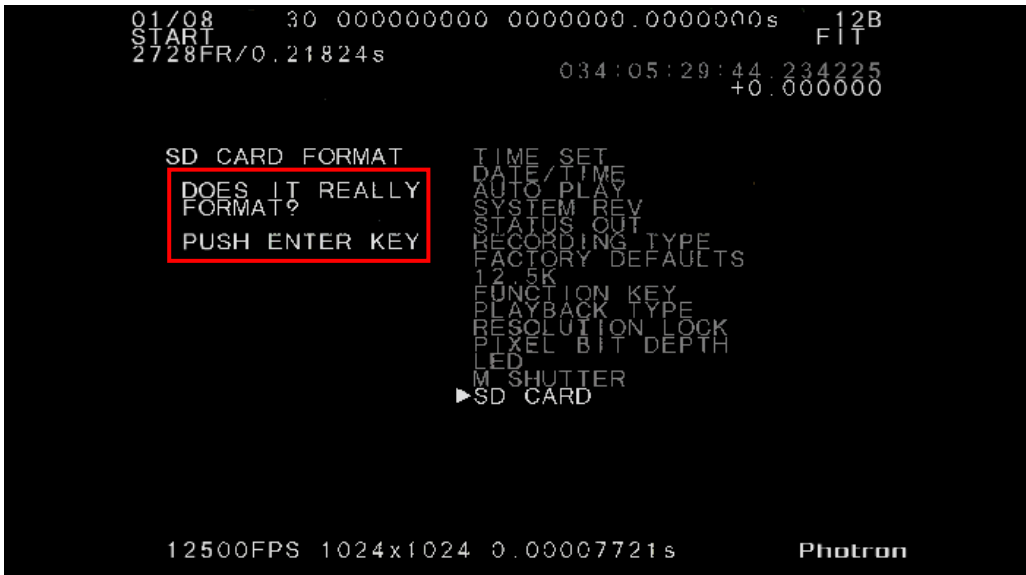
01/08 30 000000000 0000000.0000000s 12B
START FIT
2728FR/0.21824s
034:05:29:44.234225
+0.000000

SD CARD FORMAT
DOES IT REALLY FORMAT?
PUSH ENTER KEY

TIME SET
DATE/TIME
AUTO PLAY
SYSTEM REV
STATUS OUT
RECORDING TYPE
FACTORY DEFAULTS
12.5K
FUNCTION KEY
PLAYBACK TYPE
RESOLUTION LOCK
PIXEL BIT DEPTH
LED
M SHUTTER
▶SD CARD

12500FPS 1024x1024 0.00007721s Photron